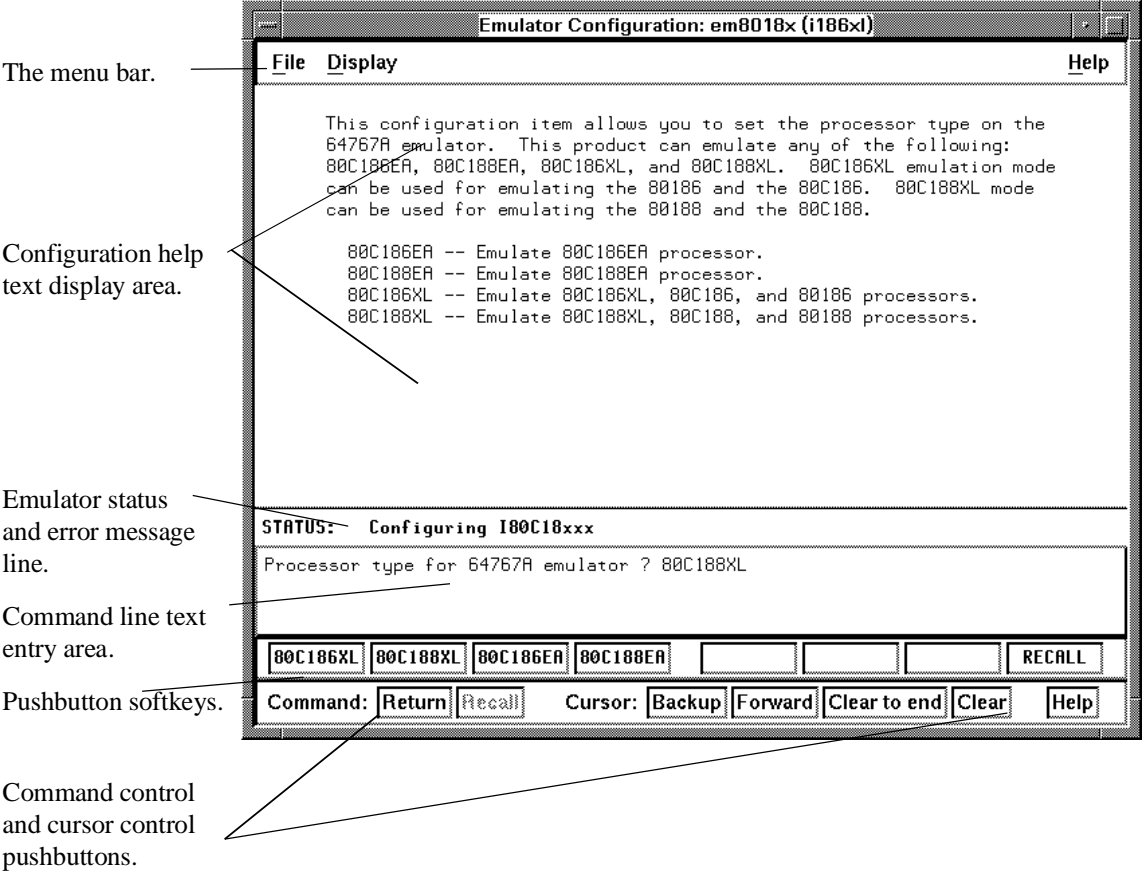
Emulator Configuration: em8018x (i186xl)

File Display Help

The menu bar.

This configuration item allows you to set the processor type on the 64767A emulator. This product can emulate any of the following: 80C186EA, 80C188EA, 80C186XL, and 80C188XL. 80C186XL emulation mode can be used for emulating the 80186 and the 80C186. 80C188XL mode can be used for emulating the 80188 and the 80C188.

80C186EA -- Emulate 80C186EA processor.
80C188EA -- Emulate 80C188EA processor.
80C186XL -- Emulate 80C186XL, 80C186, and 80186 processors.
80C188XL -- Emulate 80C188XL, 80C188, and 80188 processors.

Configuration help text display area.

Emulator status and error message line.

STATUS: Configuring I80C18xxx

Processor type for 64767A emulator ? 80C188XL

Command line text entry area.

80C186XL 80C188XL 80C186EA 80C188EA RECALL

Pushbutton softkeys.

Command: Return Recall Cursor: Backup Forward Clear to end Clear Help

Command control and cursor control pushbuttons.